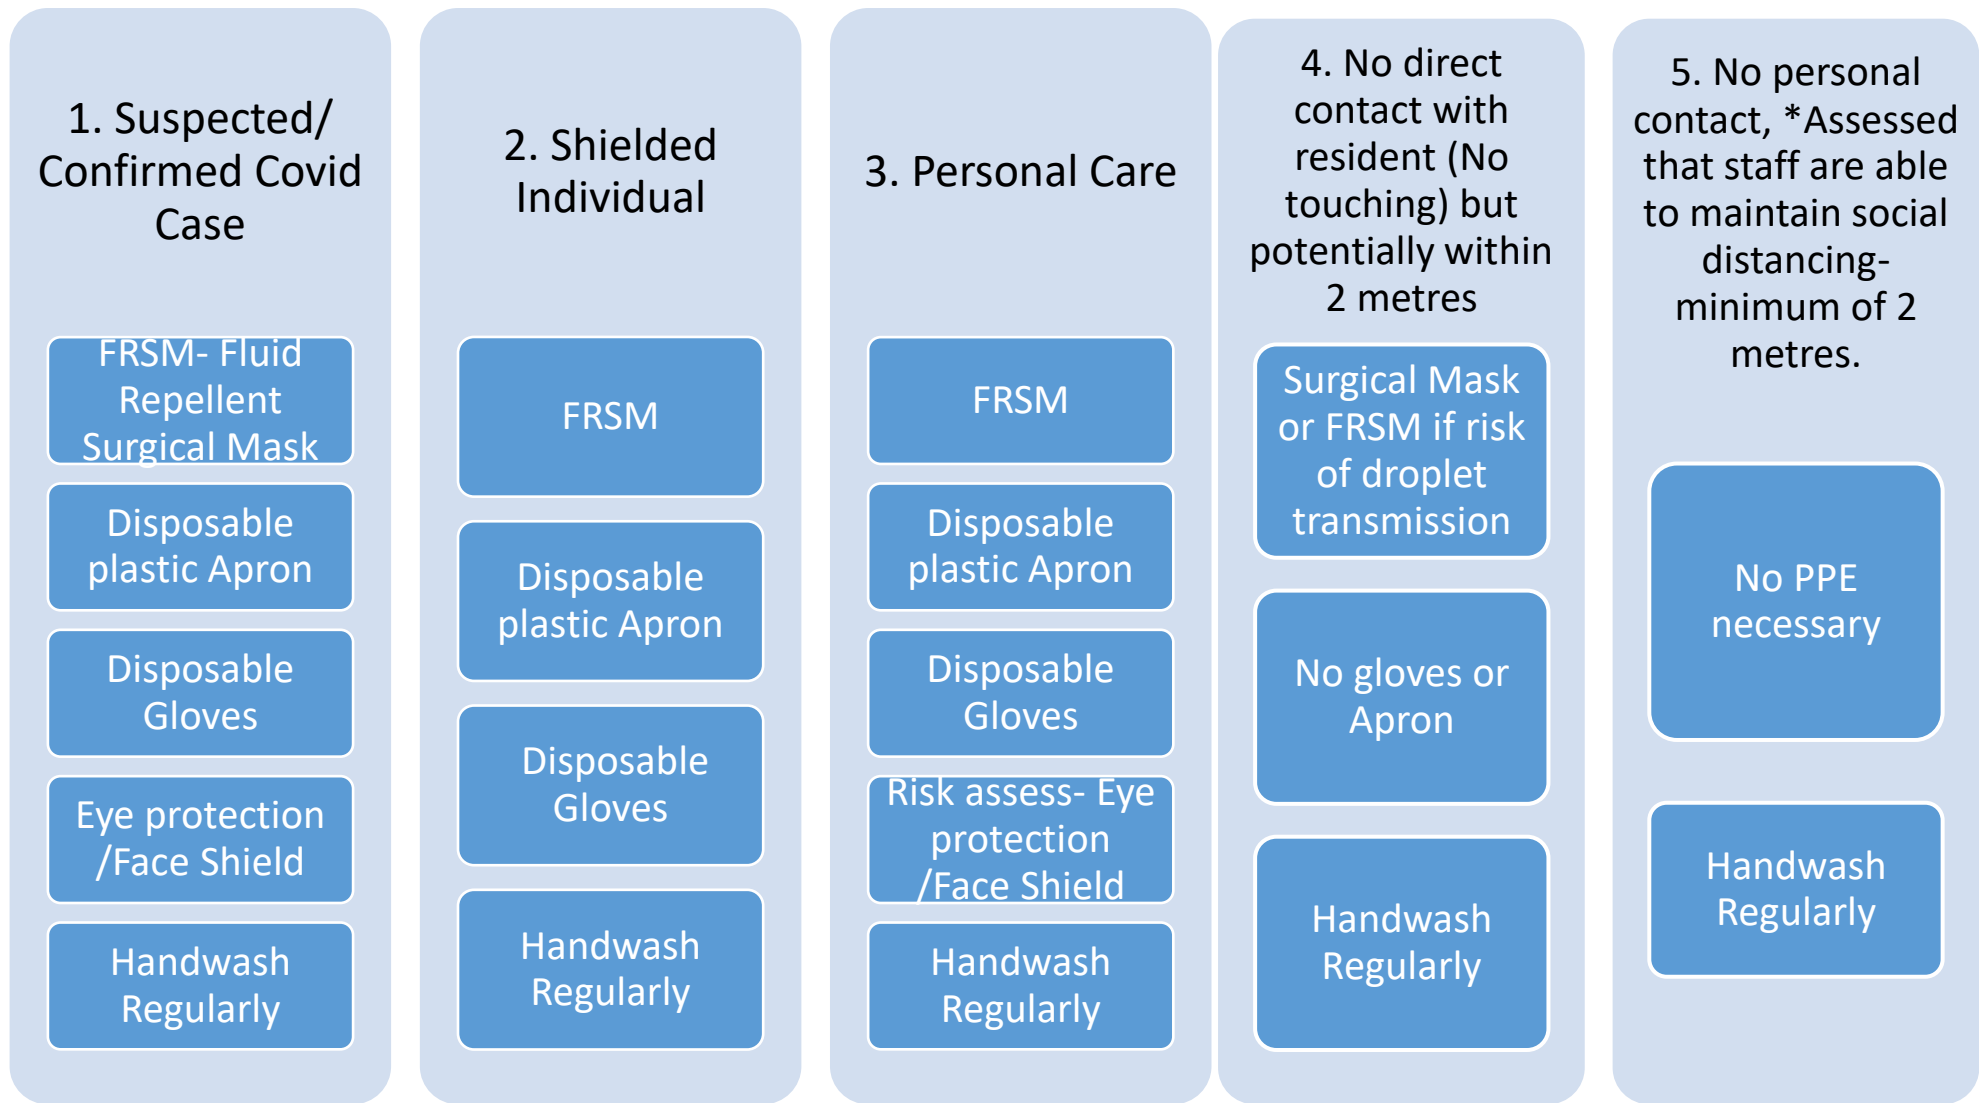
1. Suspected/ Confirmed Covid Case

FRSM- Fluid Repellent Surgical Mask

Disposable plastic Apron

Disposable Gloves

Eye protection /Face Shield

Handwash Regularly

2. Shielded Individual

FRSM

Disposable plastic Apron

Disposable Gloves

Handwash Regularly

3. Personal Care

FRSM

Disposable plastic Apron

Disposable Gloves

Risk assess- Eye protection /Face Shield

Handwash Regularly

4. No direct contact with resident (No touching) but potentially within 2 metres

Surgical Mask or FRSM if risk of droplet transmission

No gloves or Apron

Handwash Regularly

5. No personal contact, *Assessed that staff are able to maintain social distancing- minimum of 2 metres.

No PPE necessary

Handwash Regularly